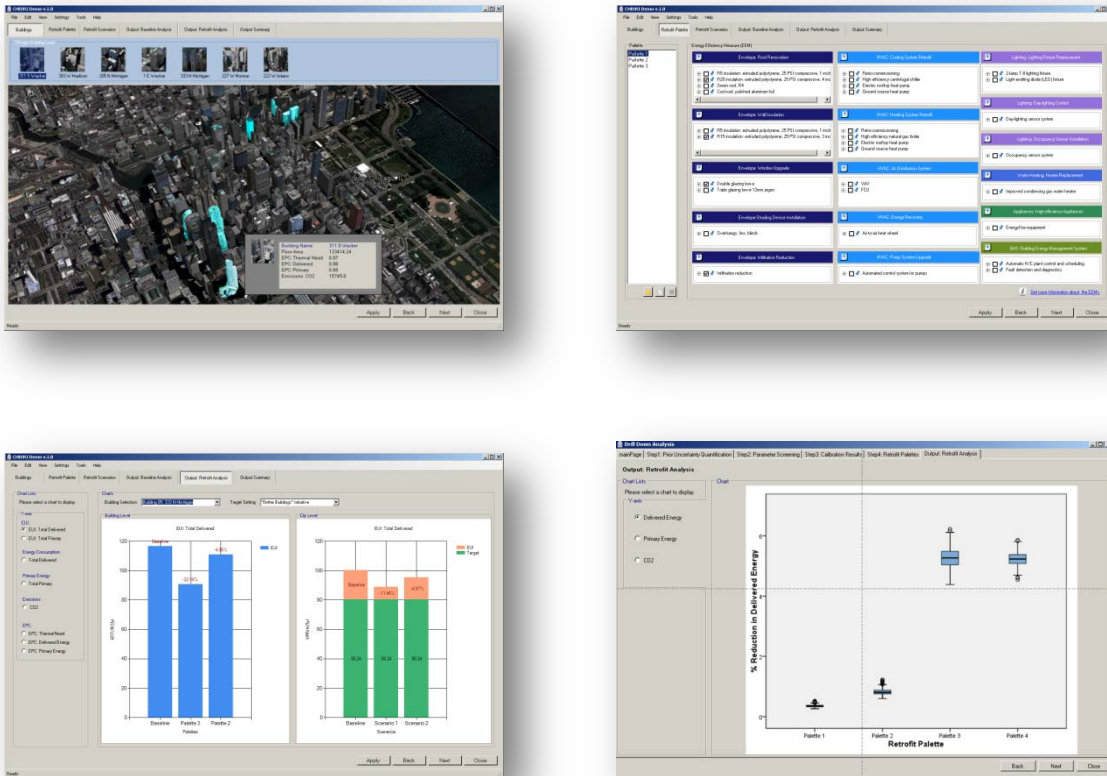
CHEBS Demo v.1.0

File Edit View Settings Tools Help

Buildings | Retrofit Palette | Retrofit Scenarios | Output: Baseline Analysis | Output: Retrofit Analysis | Output Summary

311 S Wacker | 302 W Madison | 205 N Michigan | 1 E Wacker | 333 N Michigan | 227 W Monroe | 222 W Adams

Building Name: 311 S Wacker
Floor Area: 133414.34
EPC Thermal Need: 0.97
EPC Delivered: 0.86
EPC Primary: 0.86
Emissions CO2: 15745.6

Apply | Back | Next | Close

Ready

CHEBS Demo v.1.0

File Edit View Settings Tools Help

Buildings | Retrofit Palette | Retrofit Scenarios | Output: Baseline Analysis | Output: Retrofit Analysis | Output Summary

Palette
Palette 1
Palette 2
Palette 3

Energy Efficiency Measure (EEM)

Envelope: Roof Renovation
R5 insulation: extruded polystyrene, 25 PSI compressive, 1 inch
R20 insulation: extruded polystyrene, 25 PSI compressive, 4 inch
Green roof, R4
Cool roof, polished aluminum foil

Envelope: Wall Insulation
R5 insulation: extruded polystyrene, 25 PSI compressive, 1 inch
R15 insulation: extruded polystyrene, 25 PSI compressive, 3 inch

Envelope: Window Upgrade
Double glazing low-e
Triple glazing low-e 13mm argon

Envelope: Shading Device Installation
Overhangs, fins, blinds

Envelope: Infiltration Reduction
Infiltration reduction

HVAC: Cooling System Retrofit
Retro-commissioning
High efficiency centrifugal chiller
Electric rooftop heat pump
Ground source heat pump

HVAC: Heating System Retrofit
Retro-commissioning
High efficiency natural gas boiler
Electric rooftop heat pump
Ground source heat pump

HVAC: Air Distribution System
VAV
FCU

HVAC: Energy Recovery
Air-to-air heat wheel

HVAC: Pump System Upgrade
Automated control system for pumps

Lighting: Lighting Fixture Replacement
2-lamp T-8 lighting fixture
Light emitting diode (LED) fixture

Lighting: Daylighting Control
Daylighting sensor system

Lighting: Occupancy Sensor Installation
Occupancy sensor system

Water Heating: Heater Replacement
Improved condensing gas water heater

Appliances: High-efficiency Appliances
EnergyStar equipment

BAS: Building Energy Management System
Automatic HVC plant control and scheduling
Fault detection and diagnostics

Get more information about the EEMs

Apply | Back | Next | Close

Ready

CHEBS Demo v.1.0

File Edit View Settings Tools Help

Buildings | Retrofit Palette | Retrofit Scenarios | Output: Baseline Analysis | Output: Retrofit Analysis | Output Summary

Chart Lists
Please select a chart to display.
Y-axis
EUI
EUI Total Delivered
EUI Total Primary
Energy Consumption
Total Delivered
Primary Energy
Total Primary
Emissions
CO2
EPC
EPC Thermal Need
EPC Delivered Energy
EPC Primary Energy

Charts
Building Selection: Building B5: 333 N Michigan
Target Setting: "Better Buildings" Initiative

Building Level
EUI Total Delivered
EUI
Baseline
-22.56%
-4.95%
120
100
80
60
40
20
0
kBTU/ft2/yr
Baseline | Palette 3 | Palette 2
Palettes

City Level
EUI Total Delivered
EUI
Target
Baseline
-11.46%
-4.97%
80.24 | 80.24 | 80.24
120
100
80
60
40
20
0
kBTU/ft2/yr
Baseline | Scenario 1 | Scenario 2
Scenarios

Apply | Back | Next | Close

Ready

Drill Down Analysis

mainPage | Step1: Prior Uncertainty Quantification | Step2: Parameter Screening | Step3: Calibration Results | Step4: Retrofit Palettes | Output: Retrofit Analysis

Output: Retrofit Analysis

Chart Lists
Please select a chart to display.
Y-axis
Delivered Energy
Primary Energy
CO2

Chart
% Reduction in Delivered Energy
6
4
2
0
Palette 1 | Palette 2 | Palette 3 | Palette 4
Retrofit Palette

Back | Next | Close